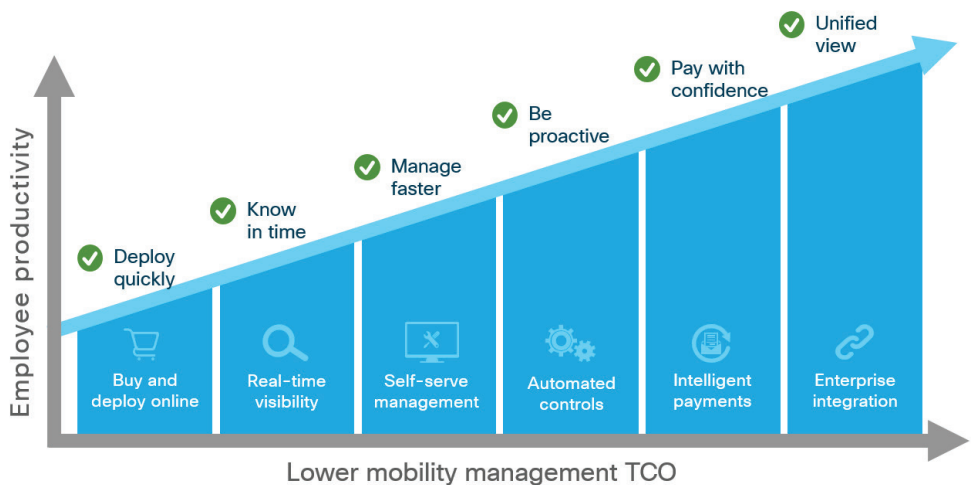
Employee productivity

Deploy quickly

Know in time

Manage faster

Be proactive

Pay with confidence

Unified view

Buy and deploy online

Real-time visibility

Self-serve management

Automated controls

Intelligent payments

Enterprise integration

Lower mobility management TCO